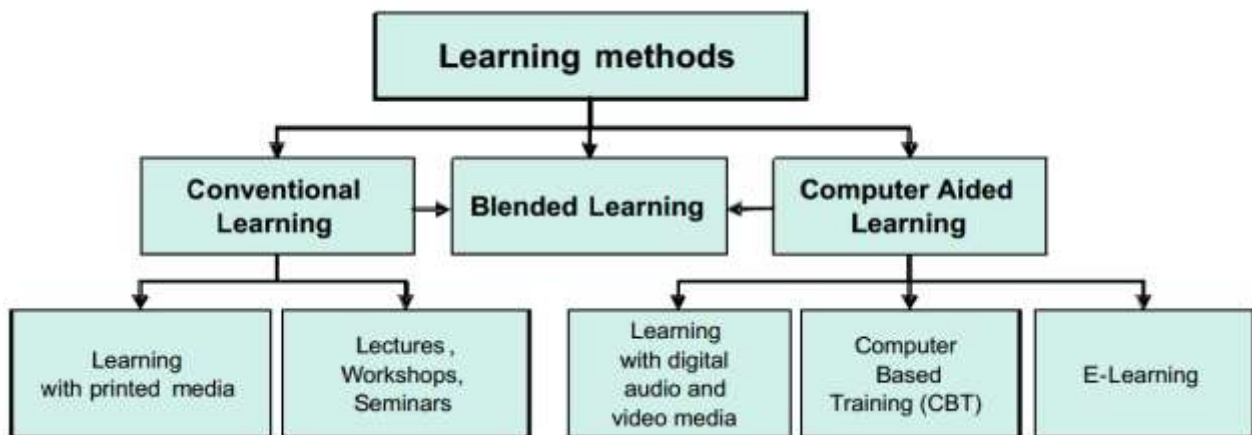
Learning methods

Conventional Learning

Blended Learning

Computer Aided Learning

Learning with printed media

Lectures , Workshops, Seminars

Learning with digital audio and video media

Computer Based Training (CBT)

E-Learning